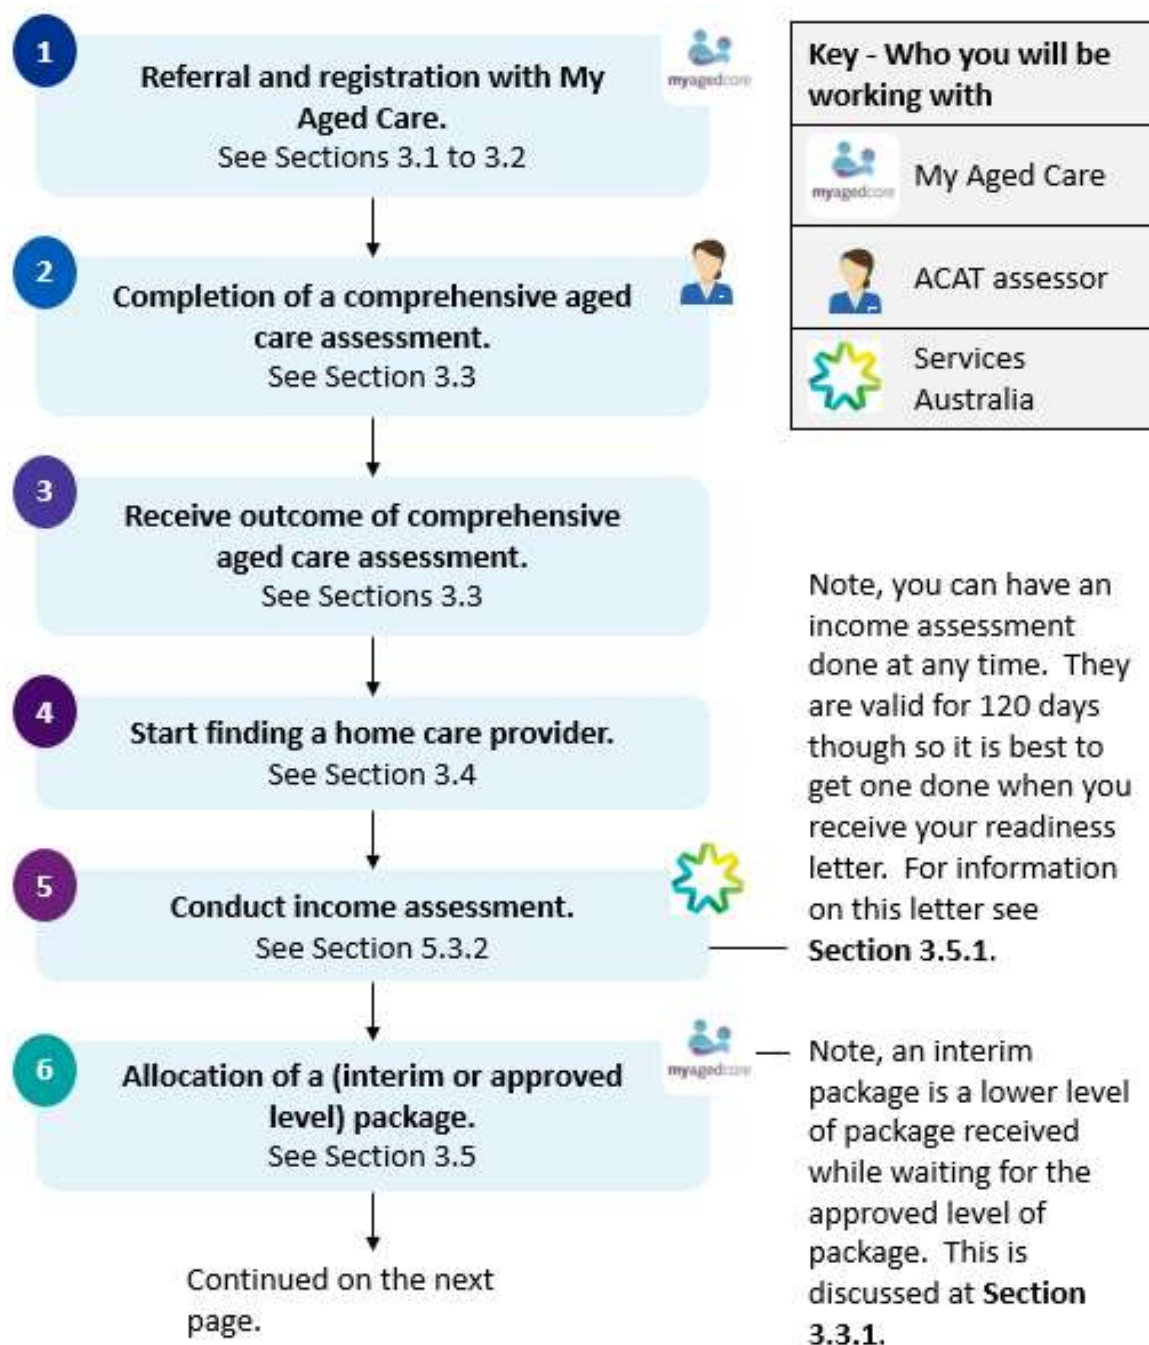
1

Referral and registration with My Aged Care.
See Sections 3.1 to 3.2

myagedcare

2

Completion of a comprehensive aged care assessment.
See Section 3.3

3

Receive outcome of comprehensive aged care assessment.
See Sections 3.3

4

Start finding a home care provider.
See Section 3.4

5

Conduct income assessment.
See Section 5.3.2

6

Allocation of a (interim or approved level) package.
See Section 3.5

myagedcare

Continued on the next page.

| Key - Who you will be working with |
|---|
| myagedcare My Aged Care |
| ACAT assessor |
| Services Australia |

Note, you can have an income assessment done at any time. They are valid for 120 days though so it is best to get one done when you receive your readiness letter. For information on this letter see **Section 3.5.1**.

Note, an interim package is a lower level of package received while waiting for the approved level of package. This is discussed at **Section 3.3.1**.